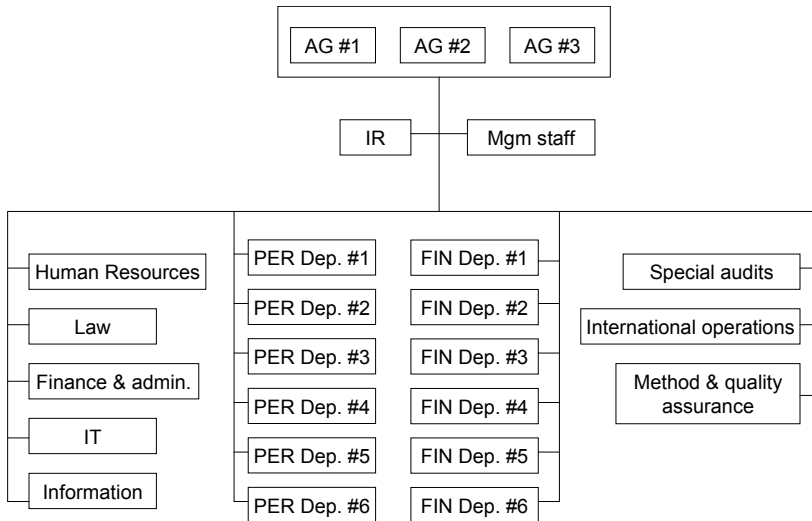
AG #1
AG #2
AG #3

IR
Mgm staff

Human Resources
Law
Finance & admin.
IT
Information

PER Dep. #1
PER Dep. #2
PER Dep. #3
PER Dep. #4
PER Dep. #5
PER Dep. #6

FIN Dep. #1
FIN Dep. #2
FIN Dep. #3
FIN Dep. #4
FIN Dep. #5
FIN Dep. #6

Special audits
International operations
Method & quality assurance